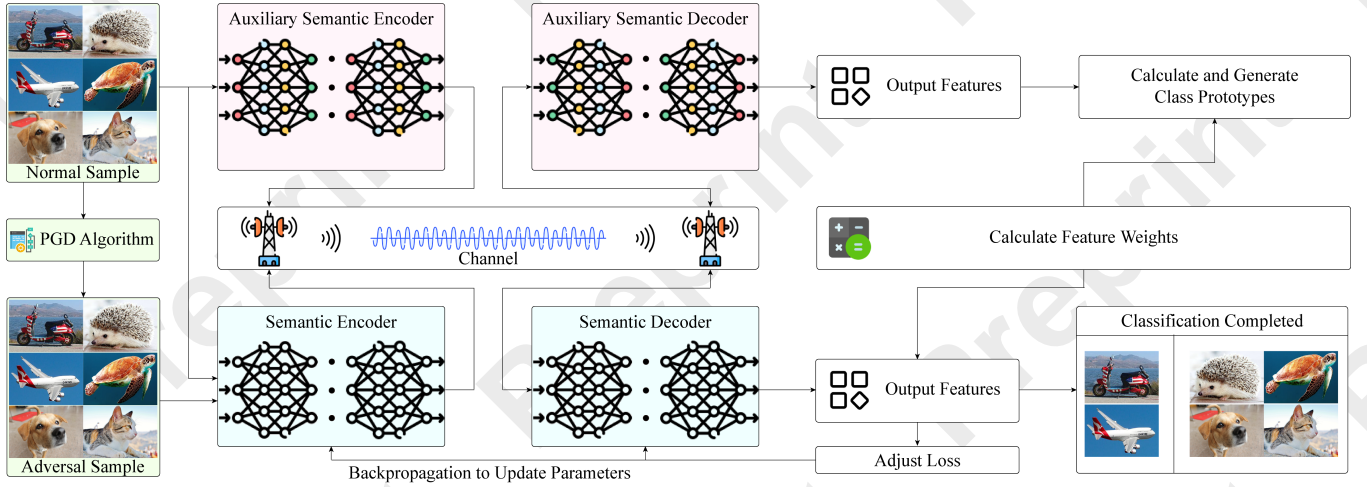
Normal Sample

PGD Algorithm

Adversal Sample

Auxiliary Semantic Encoder

Auxiliary Semantic Decoder

Channel

Semantic Encoder

Semantic Decoder

Backpropagation to Update Parameters

Output Features

Calculate and Generate Class Prototypes

Calculate Feature Weights

Output Features

Adjust Loss

Classification Completed

Preprint